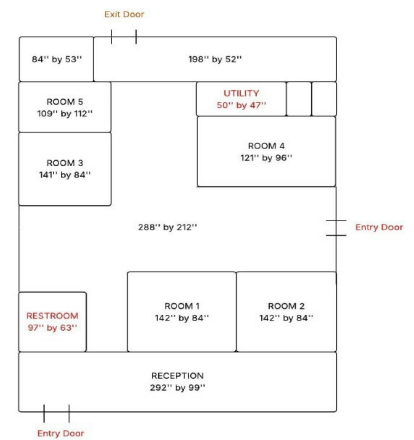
Exit Door

84'' by 53''

198'' by 52''

ROOM 5
109'' by 112''

UTILITY
50'' by 47''

ROOM 4
121'' by 96''

ROOM 3
141'' by 84''

288'' by 212''

Entry Door

RESTROOM
97'' by 63''

ROOM 1
142'' by 84''

ROOM 2
142'' by 84''

RECEPTION
292'' by 99''

Entry Door